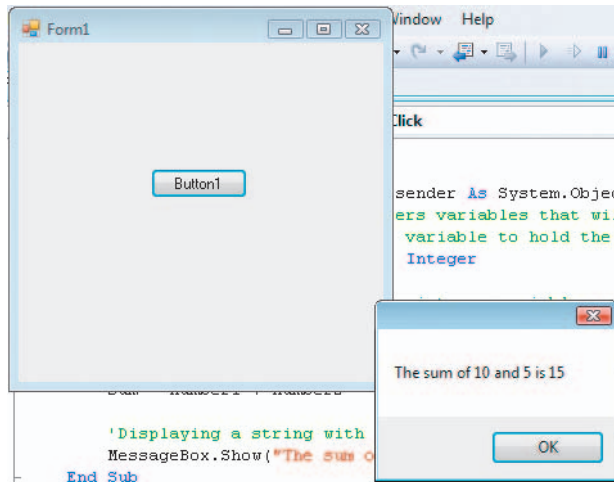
Form1

Button1

Window Help

Click

sender As System.Objec
ers variables that wi
variable to hold the
Integer

The sum of 10 and 5 is 15

OK

'Displaying a string with
MessageBox.Show("The sum o
End Sub